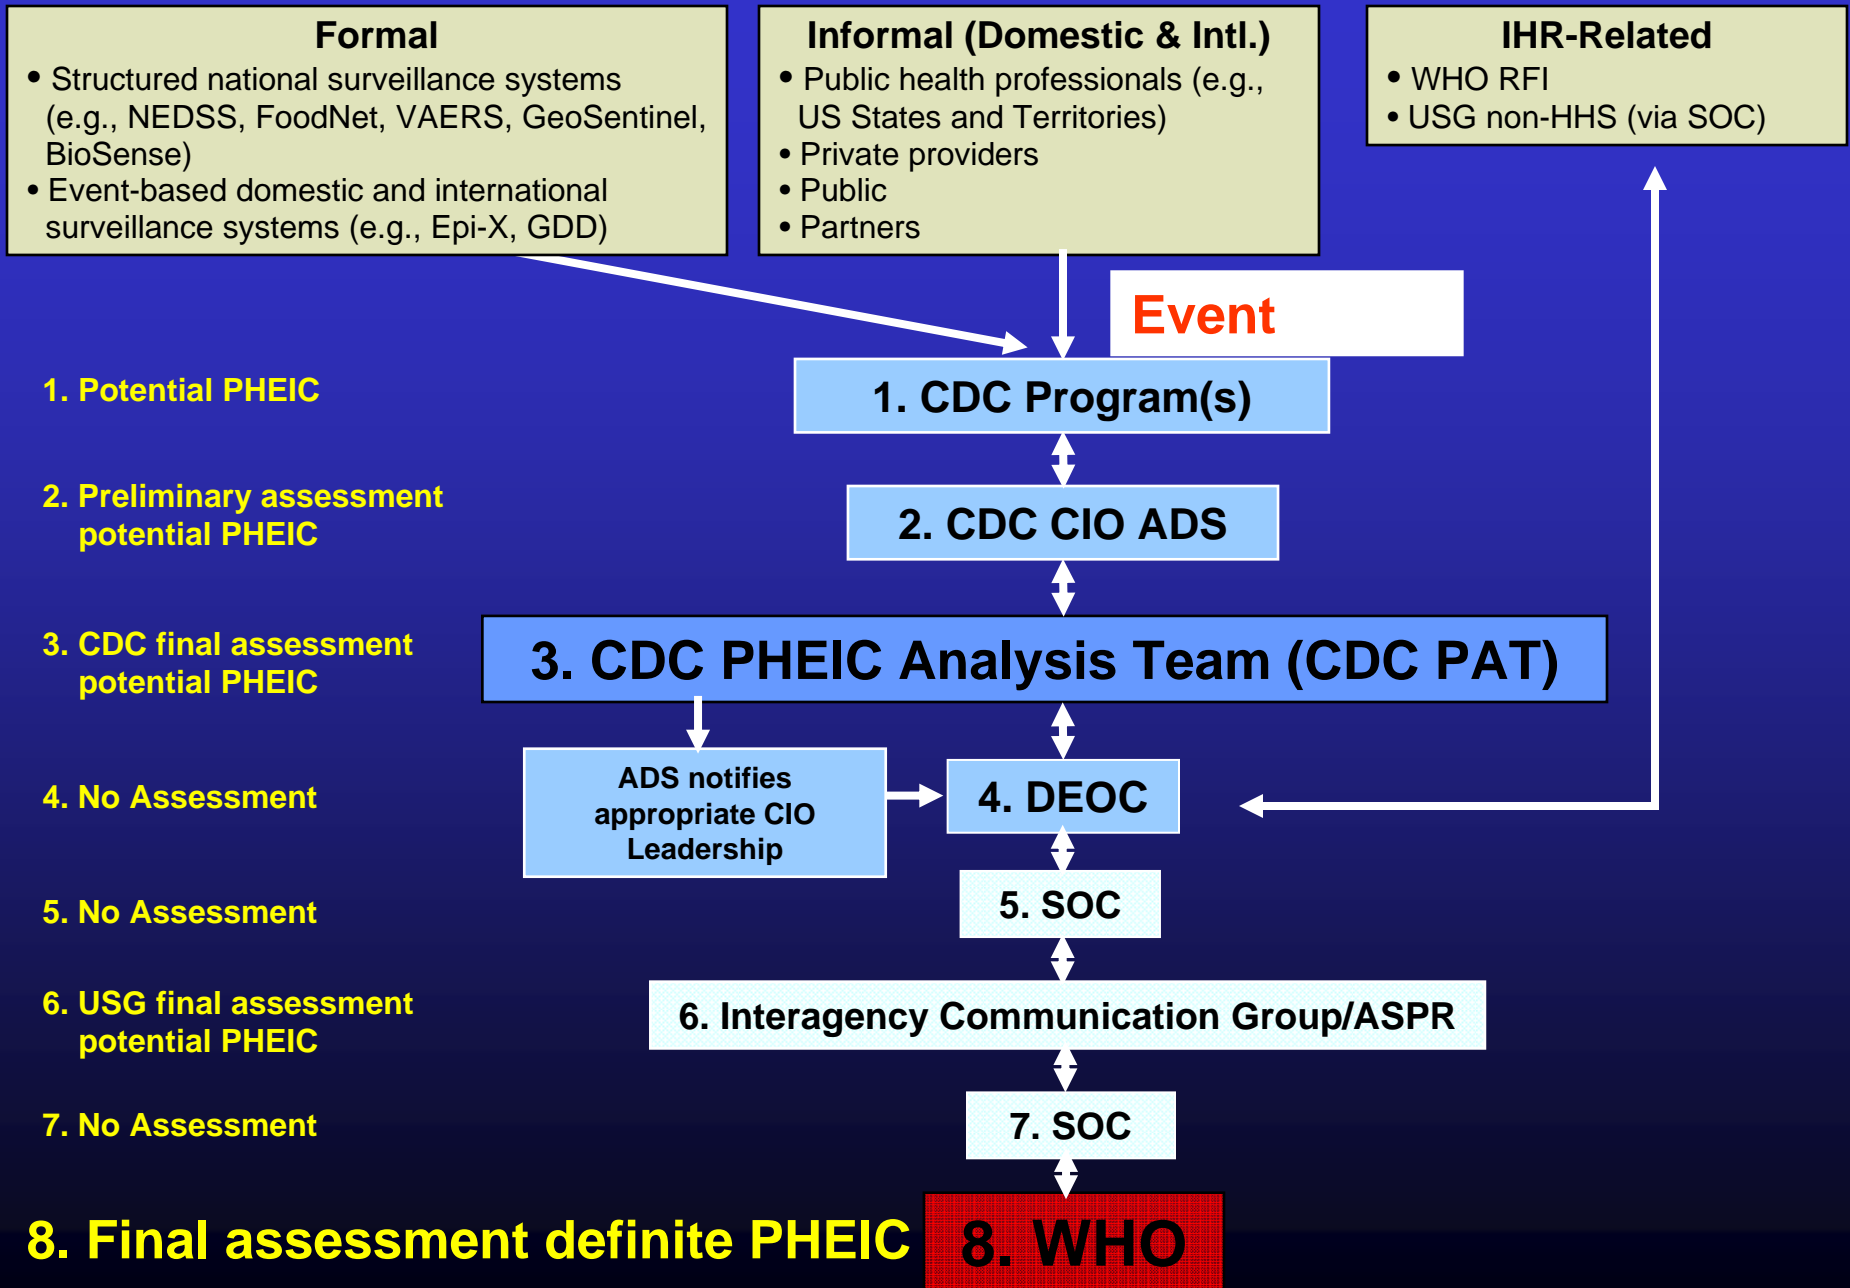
Formal
• Structured national surveillance systems (e.g., NEDSS, FoodNet, VAERS, GeoSentinel, BioSense)
• Event-based domestic and international surveillance systems (e.g., Epi-X, GDD)

Informal (Domestic & Intl.)
• Public health professionals (e.g., US States and Territories)
• Private providers
• Public
• Partners

IHR-Related
• WHO RFI
• USG non-HHS (via SOC)

Event

1. Potential PHEIC
1. CDC Program(s)

2. Preliminary assessment potential PHEIC
2. CDC CIO ADS

3. CDC final assessment potential PHEIC
3. CDC PHEIC Analysis Team (CDC PAT)

4. No Assessment
ADS notifies appropriate CIO Leadership
4. DEOC

5. No Assessment
5. SOC

6. USG final assessment potential PHEIC
6. Interagency Communication Group/ASPR

7. No Assessment
7. SOC

8. Final assessment definite PHEIC
8. WHO